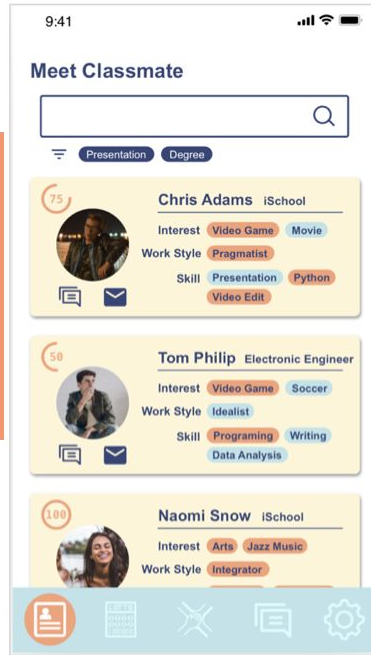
9:41

Meet Classmate

Presentation Degree

75
Chris Adams iSchool
Interest Video Game Movie
Work Style Pragmatist
Skill Presentation Python
Video Edit

50
Tom Philip Electronic Engineer
Interest Video Game Soccer
Work Style Idealist
Skill Programing Writing
Data Analysis

100
Naomi Snow iSchool
Interest Arts Jazz Music
Work Style Integrator